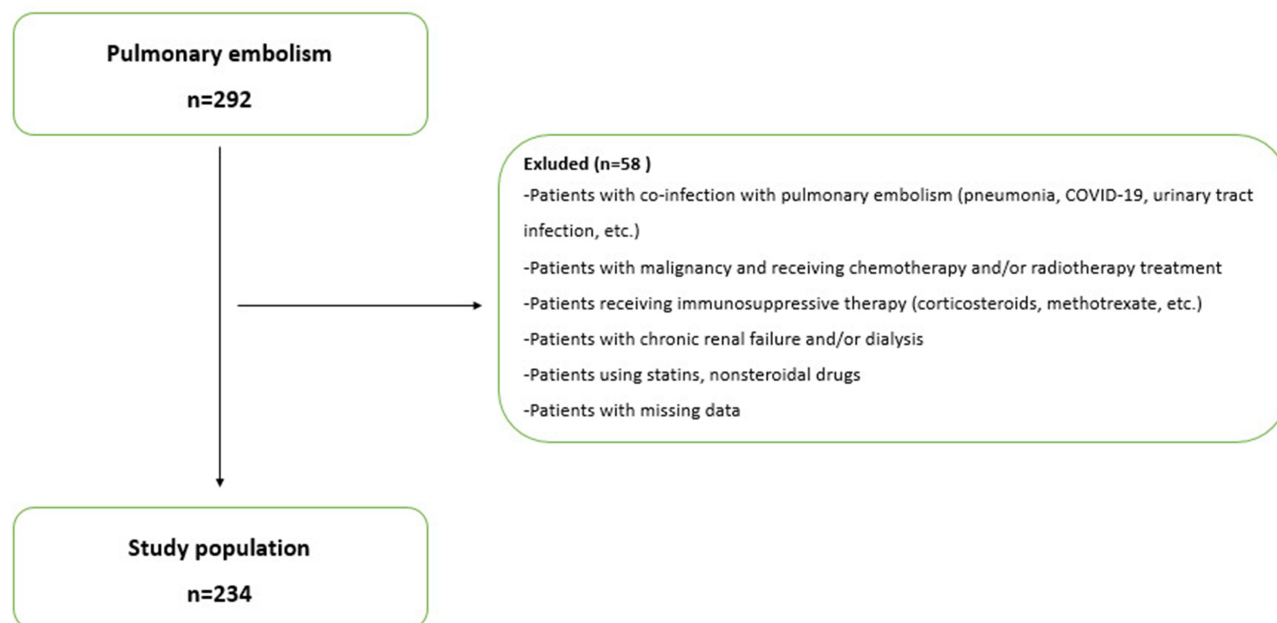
Pulmonary embolism

n=292

Exluded (n=58 )

-Patients with co-infection with pulmonary embolism (pneumonia, COVID-19, urinary tract infection, etc.)

-Patients with malignancy and receiving chemotherapy and/or radiotherapy treatment

-Patients receiving immunosuppressive therapy (corticosteroids, methotrexate, etc.)

-Patients with chronic renal failure and/or dialysis

-Patients using statins, nonsteroidal drugs

-Patients with missing data

Study population

n=234